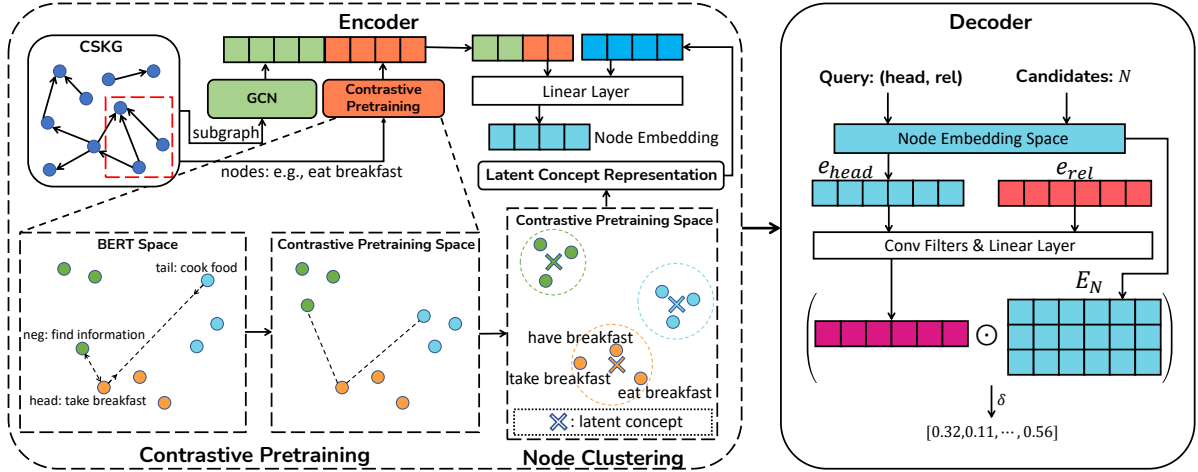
Encoder

CSKG

GCN

Contrastive Pretraining

subgraph

nodes: e.g., eat breakfast

Linear Layer

Node Embedding

Latent Concept Representation

BERT Space

tail: cook food

neg: find information

head: take breakfast

Contrastive Pretraining Space

Contrastive Pretraining Space

have breakfast

take breakfast

eat breakfast

: latent concept

Contrastive Pretraining

Node Clustering

Decoder

Query: (head, rel)

Candidates: $N$

Node Embedding Space

$e_{head}$

$e_{rel}$

Conv Filters & Linear Layer

$E_N$

$\odot$

$\delta$

$[0.32, 0.11, \cdots, 0.56]$